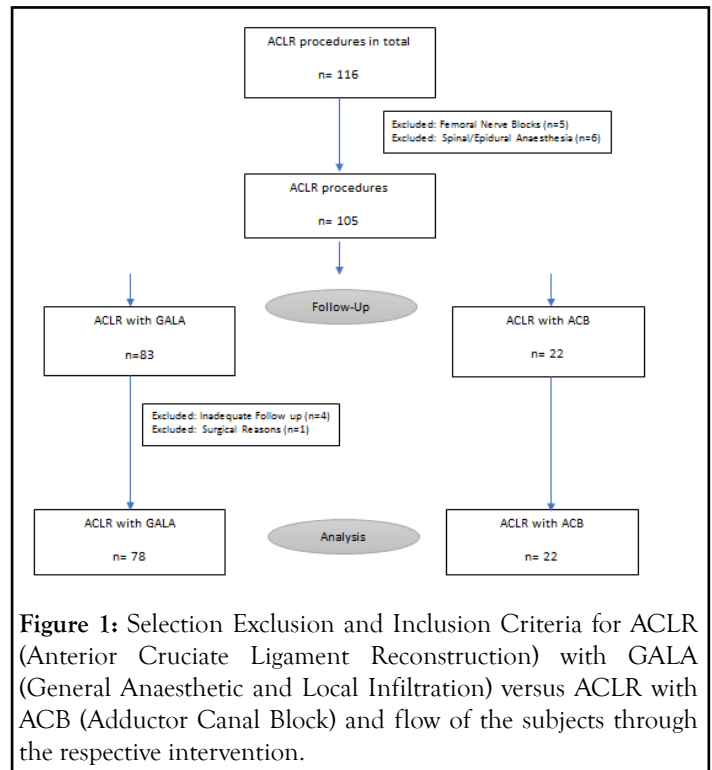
ACLR procedures in total

n= 116

Excluded: Femoral Nerve Blocks (n=5)
Excluded: Spinal/Epidural Anaesthesia (n=6)

ACLR procedures

n= 105

Follow-Up

ACLR with GALA

n=83

ACLR with ACB

n= 22

Excluded: Inadequate Follow up (n=4)
Excluded: Surgical Reasons (n=1)

ACLR with GALA

n= 78

Analysis

ACLR with ACB

n= 22

**Figure 1:** Selection Exclusion and Inclusion Criteria for ACLR (Anterior Cruciate Ligament Reconstruction) with GALA (General Anaesthetic and Local Infiltration) versus ACLR with ACB (Adductor Canal Block) and flow of the subjects through the respective intervention.